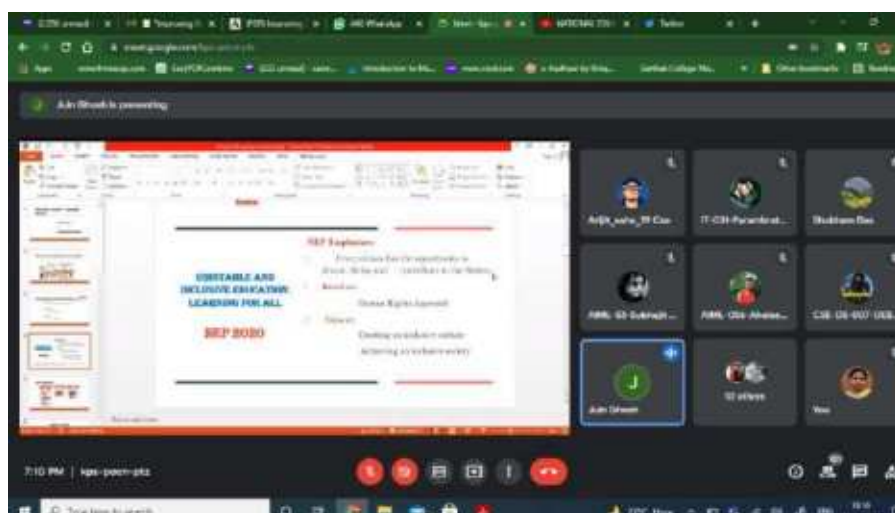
meet.google.com

Adn Dhwani is presenting

EQUITABLE AND INCLUSIVE EDUCATION: LEARNING FOR ALL

NEP 2020

NEP Emphasizes:

Every citizen has the opportunity to dream, thrive and contribute to the Nation.

Based on:

Human Rights Approach

Aims at:

Creating an inclusive culture

Achieving an inclusive society

Arijit_saha_IT Cse

IT-CSE-Parambrat...

Shubham Das

AIML-53-Subhajit...

AIML-056-Abhish...

CSE-DS-007-UGS...

Adn Dhwani

12 others

You

7:10 PM | sgs-poem-ptz

Type here to search